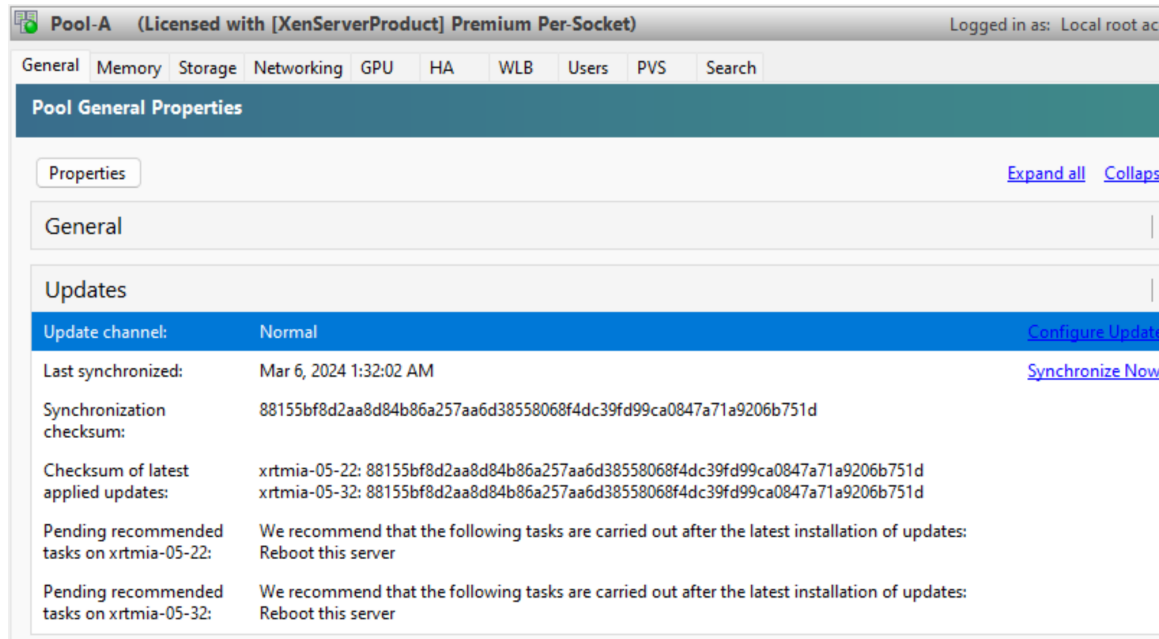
Pool-A (Licensed with [XenServerProduct] Premium Per-Socket)

Logged in as: Local root ac

General Memory Storage Networking GPU HA WLB Users PVS Search

Pool General Properties

Properties

Expand all Collaps

General

Updates

| | | |
|---|---|---|
| Update channel: | Normal | Configure Update |
| Last synchronized: | Mar 6, 2024 1:32:02 AM | Synchronize Now |
| Synchronization checksum: | 88155bf8d2aa8d84b86a257aa6d38558068f4dc39fd99ca0847a71a9206b751d | |
| Checksum of latest applied updates: | xrtmia-05-22: 88155bf8d2aa8d84b86a257aa6d38558068f4dc39fd99ca0847a71a9206b751d<br>xrtmia-05-32: 88155bf8d2aa8d84b86a257aa6d38558068f4dc39fd99ca0847a71a9206b751d | |
| Pending recommended tasks on xrtmia-05-22: | We recommend that the following tasks are carried out after the latest installation of updates:<br>Reboot this server | |
| Pending recommended tasks on xrtmia-05-32: | We recommend that the following tasks are carried out after the latest installation of updates:<br>Reboot this server | |